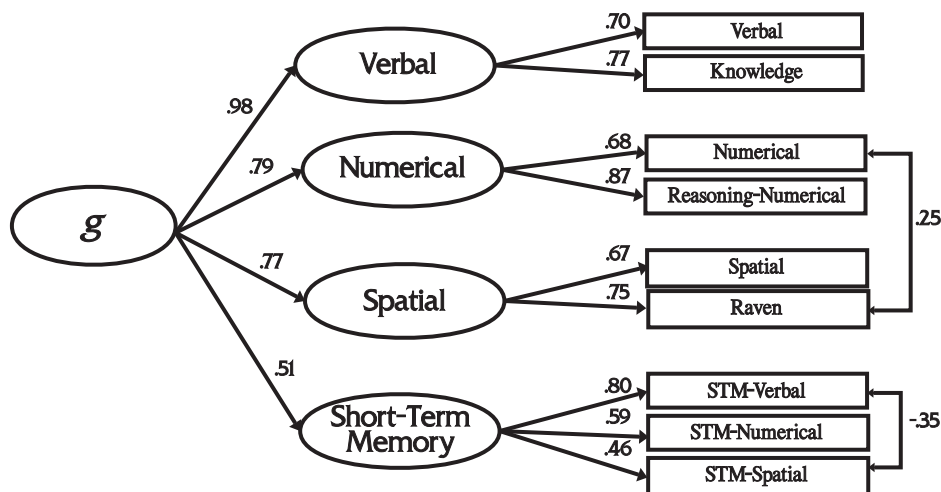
g

.98

Verbal

.70

Verbal

.77

Knowledge

.79

Numerical

.68

Numerical

.87

Reasoning-Numerical

.25

.77

Spatial

.67

Spatial

.75

Raven

.51

Short-Term Memory

.80

STM-Verbal

.59

STM-Numerical

.46

STM-Spatial

-.35